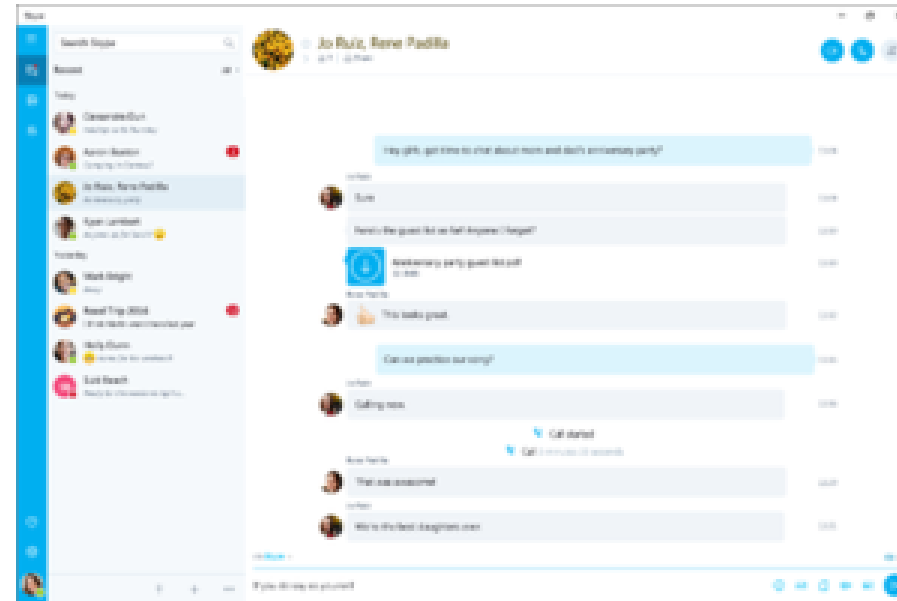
Skype

Search Skype

Recent

Today

Cassandra Dunn

Aaron Buxton

Jo Ruiz, Rene Padilla

Anniversary party

Ryan Lambert

Yesterday

Mark Daigle

Road Trip 2016

Holly Dunn

Suzi Roach

Jo Ruiz, Rene Padilla

Hey girls, got time to chat about mom and dad's anniversary party?

Jo Ruiz

Sure

Here's the guest list so far! Anyone I forgot?

Anniversary party guest list.pdf

Rene Padilla

This looks great.

Can we practice our song?

Jo Ruiz

Calling now.

Call started

Call

Rene Padilla

That was awesome!

Jo Ruiz

We're the best daughters ever.